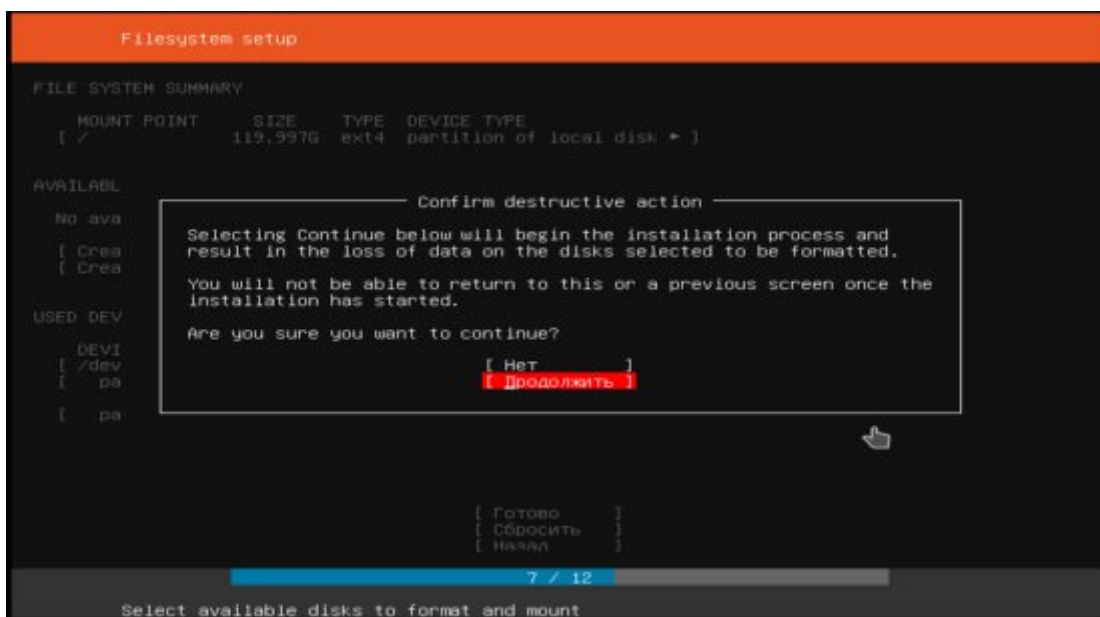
Filesystem setup

FILE SYSTEM SUMMARY

| MOUNT POINT | SIZE | TYPE | DEVICE TYPE |
|---|---|---|---|
| [ / | 119.997G | ext4 | partition of local disk ▸ ] |

AVAILABL

No ava

[ Crea
[ Crea

USED DEV

DEVI
[ /dev
[ pa

[ pa

Confirm destructive action

Selecting Continue below will begin the installation process and result in the loss of data on the disks selected to be formatted.

You will not be able to return to this or a previous screen once the installation has started.

Are you sure you want to continue?

[ Нет ]
[ Продолжить ]

[ Готово ]
[ Сбросить ]
[ Назад ]

7 / 12

Select available disks to format and mount